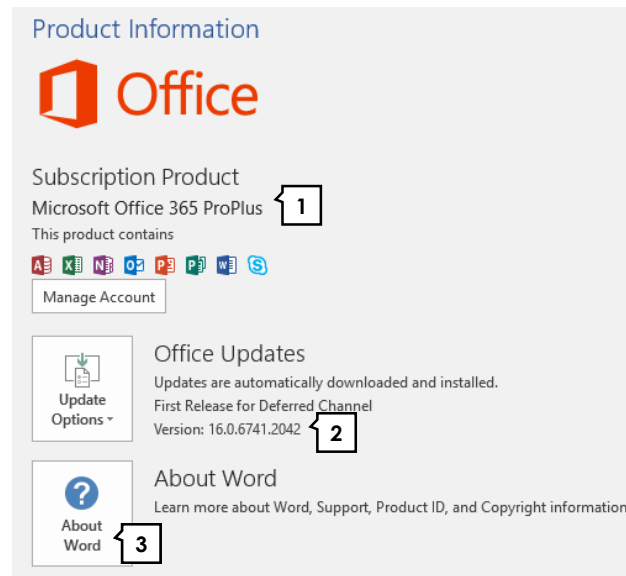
Product Information

Office

Subscription Product

Microsoft Office 365 ProPlus

1

This product contains

Manage Account

Update Options

Office Updates

Updates are automatically downloaded and installed.

First Release for Deferred Channel

Version: 16.0.6741.2042

2

About Word

About Word

Learn more about Word, Support, Product ID, and Copyright information

3